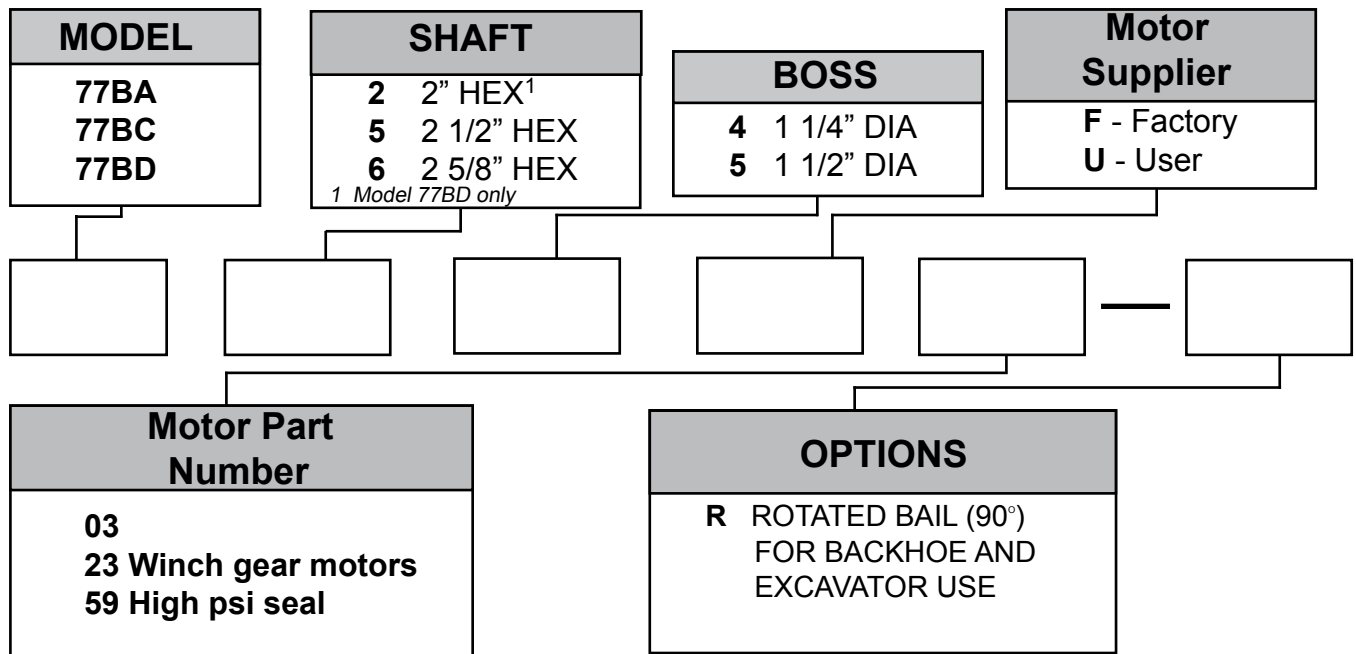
MODEL
77BA
77BC
77BD

SHAFT
2 2" HEX$^1$
5 2 1/2" HEX
6 2 5/8" HEX
1 Model 77BD only

BOSS
4 1 1/4" DIA
5 1 1/2" DIA

Motor Supplier
F - Factory
U - User

—

Motor Part Number
03
23 Winch gear motors
59 High psi seal

OPTIONS
R ROTATED BAIL (90°) FOR BACKHOE AND EXCAVATOR USE